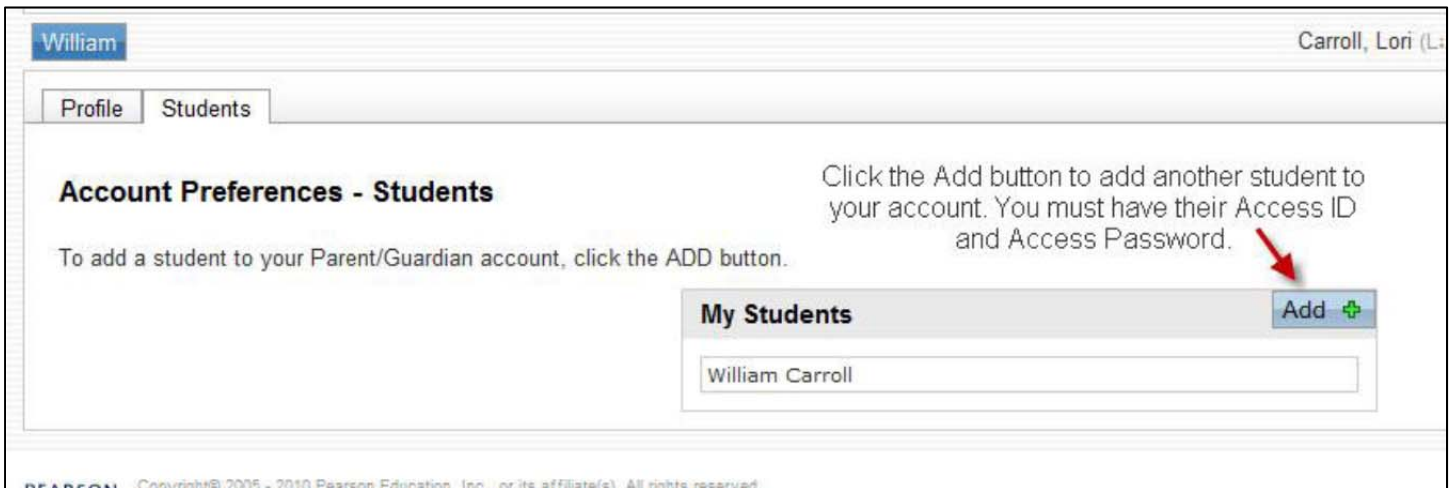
William

Carroll, Lori (L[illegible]

Profile Students

Account Preferences - Students

To add a student to your Parent/Guardian account, click the ADD button.

Click the Add button to add another student to your account. You must have their Access ID and Access Password.

My Students

Add

William Carroll

PEARSON Copyright© 2005 - 2010 Pearson Education, Inc., or its affiliate(s). All rights reserved.